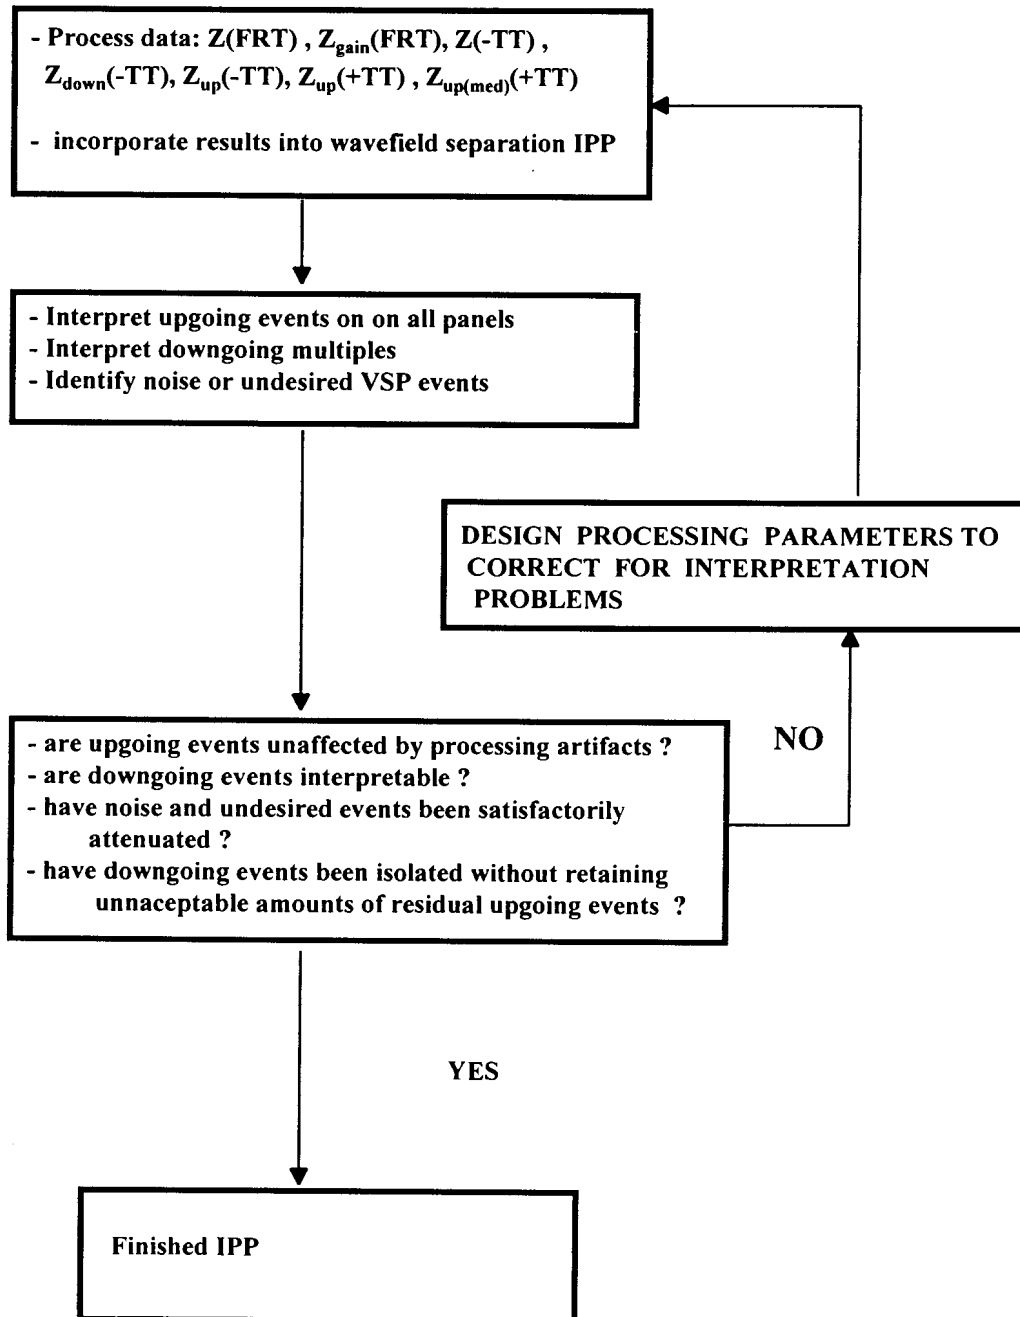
- Process data: Z(FRT) , $Z_{gain}$(FRT), Z(-TT) , $Z_{down}$(-TT), $Z_{up}$(-TT), $Z_{up}$(+TT) , $Z_{up(med)}$(+TT)

- incorporate results into wavefield separation IPP

- Interpret upgoing events on on all panels
- Interpret downgoing multiples
- Identify noise or undesired VSP events

DESIGN PROCESSING PARAMETERS TO CORRECT FOR INTERPRETATION PROBLEMS

NO

- are upgoing events unaffected by processing artifacts ?
- are downgoing events interpretable ?
- have noise and undesired events been satisfactorily attenuated ?
- have downgoing events been isolated without retaining unnaceptable amounts of residual upgoing events ?

YES

Finished IPP